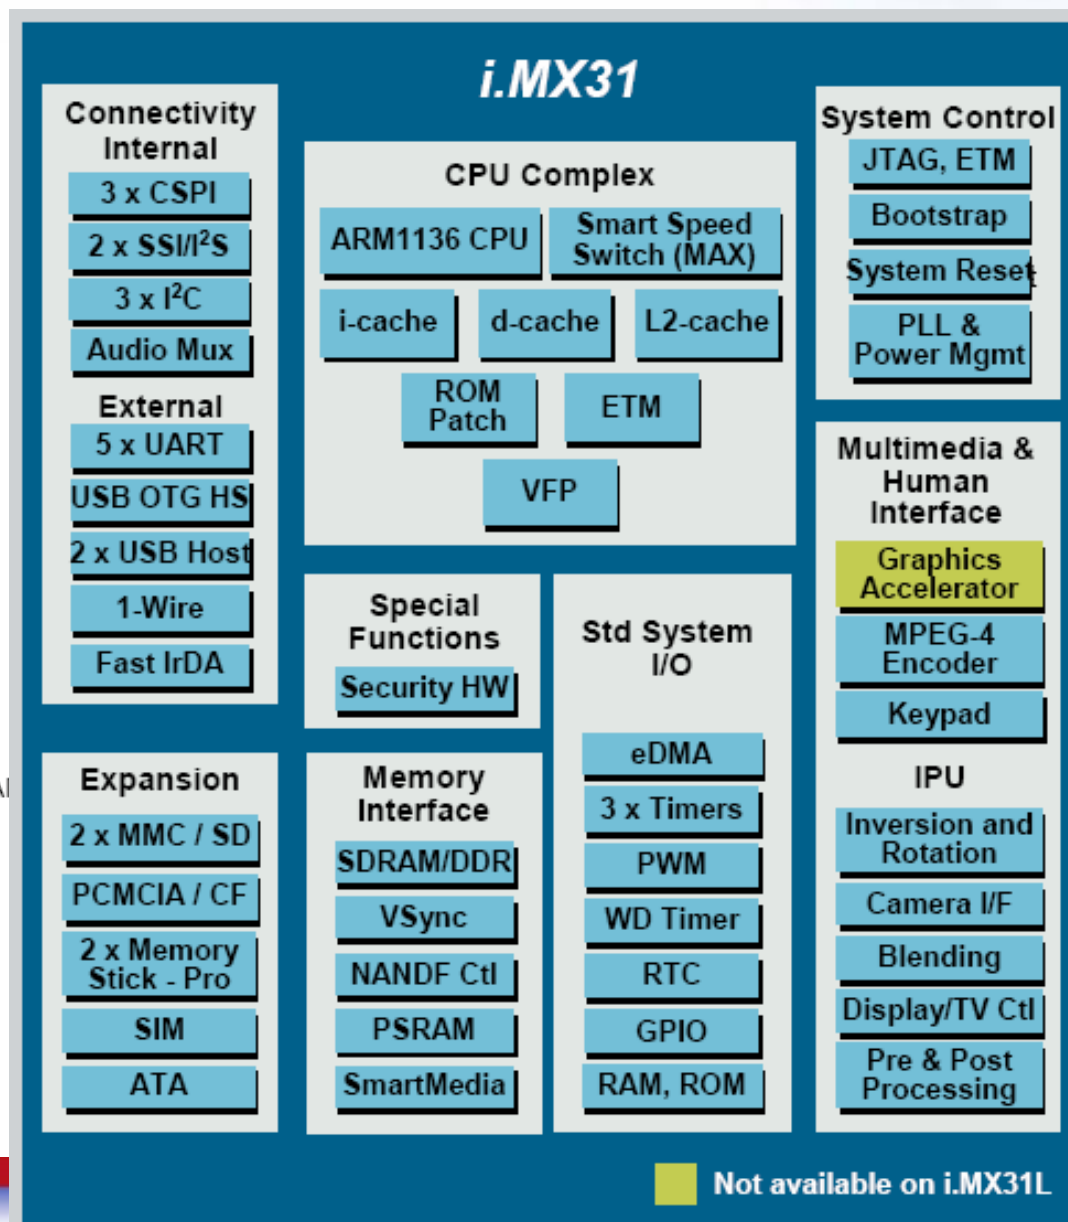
i.MX31

Connectivity
Internal
3 x CSPI
2 x SSI/I$^2$S
3 x I$^2$C
Audio Mux
External
5 x UART
USB OTG HS
2 x USB Host
1-Wire
Fast IrDA

CPU Complex
ARM1136 CPU
Smart Speed Switch (MAX)
i-cache
d-cache
L2-cache
ROM Patch
ETM
VFP

System Control
JTAG, ETM
Bootstrap
System Reset
PLL & Power Mgmt

Multimedia & Human Interface
Graphics Accelerator
MPEG-4 Encoder
Keypad
IPU
Inversion and Rotation
Camera I/F
Blending
Display/TV Ctl
Pre & Post Processing

Special Functions
Security HW

Std System I/O
eDMA
3 x Timers
PWM
WD Timer
RTC
GPIO
RAM, ROM

Expansion
2 x MMC / SD
PCMCIA / CF
2 x Memory Stick - Pro
SIM
ATA

Memory Interface
SDRAM/DDR
VSync
NANDF Ctl
PSRAM
SmartMedia

Not available on i.MX31L